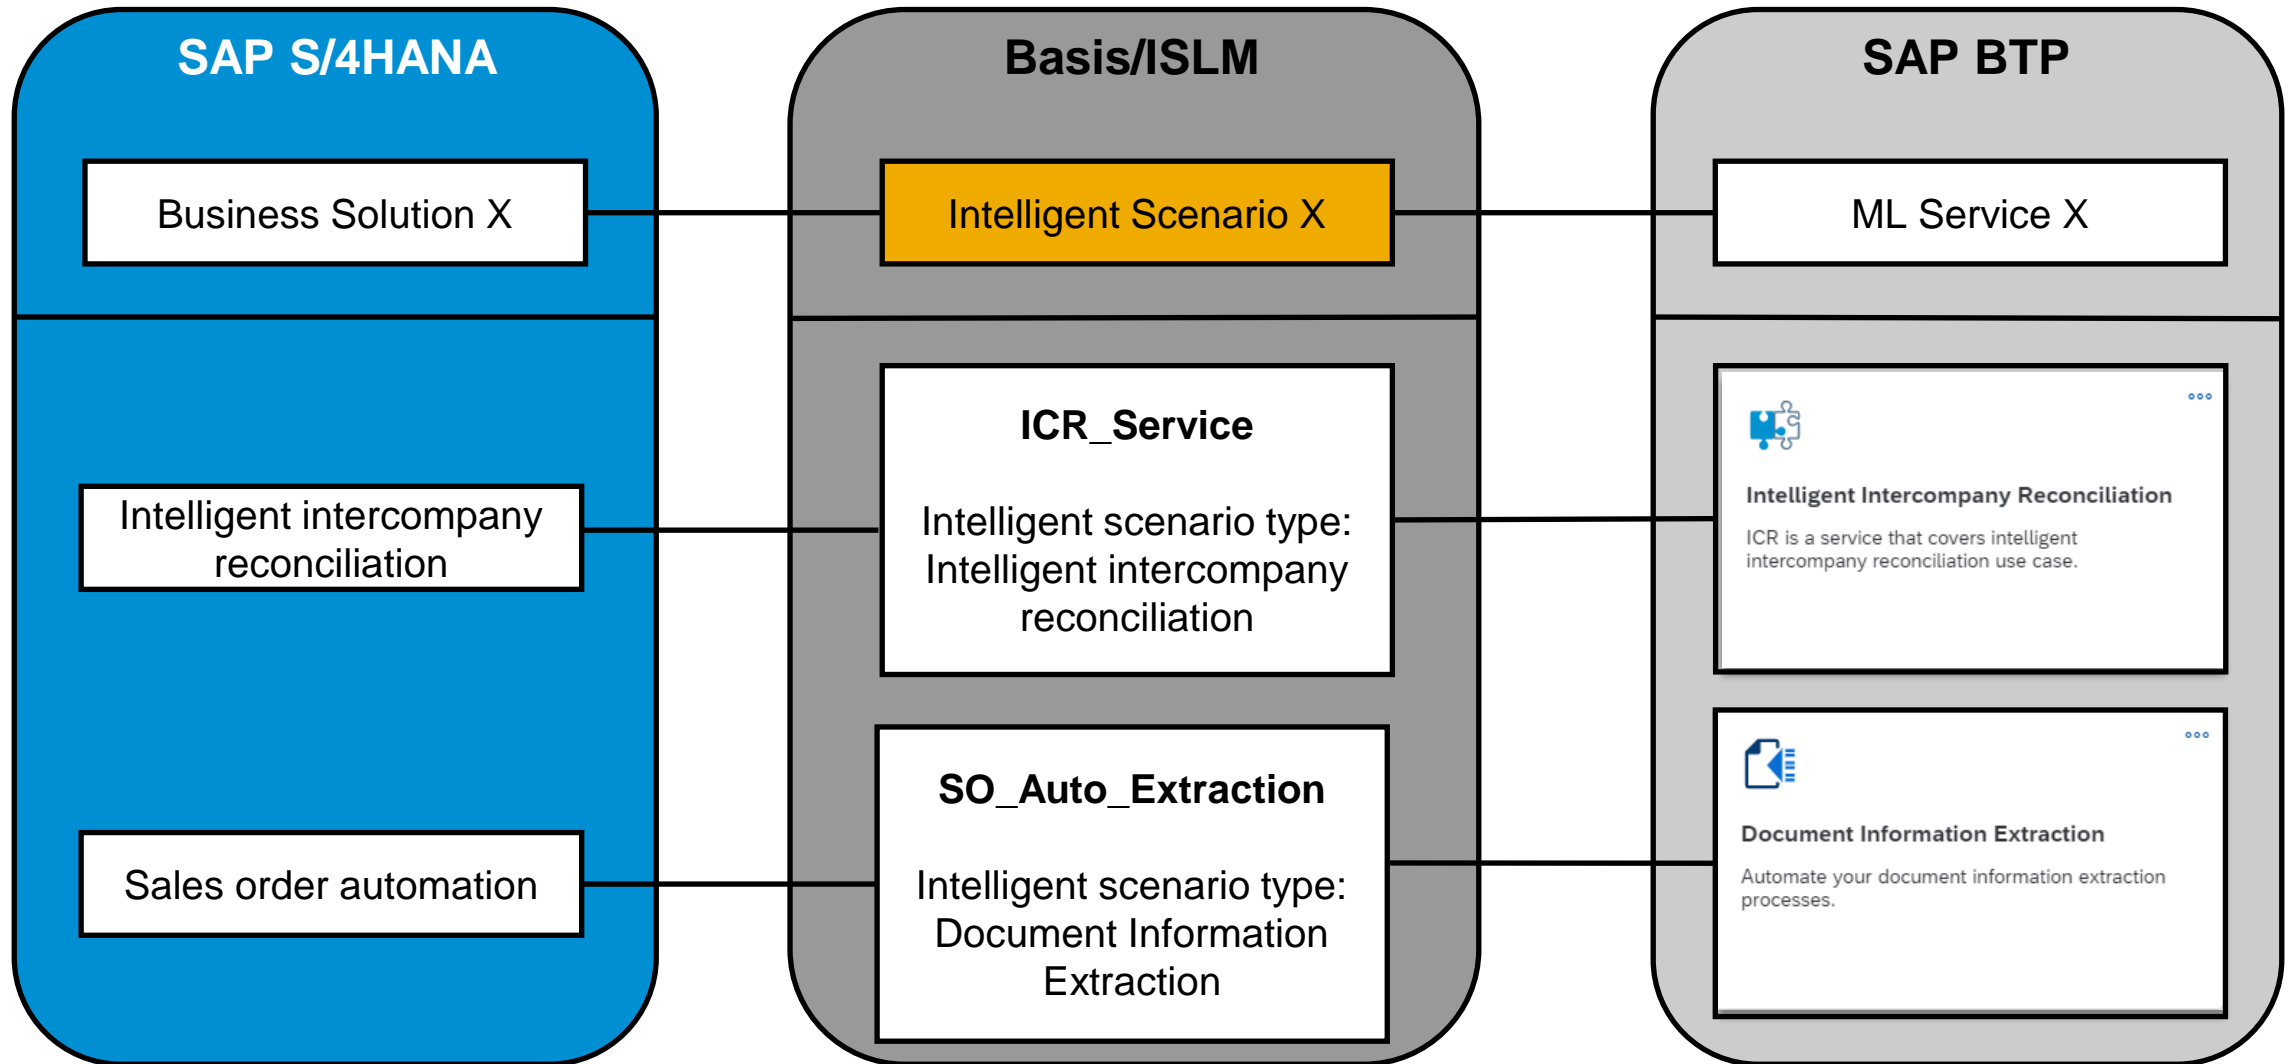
SAP S/4HANA

Business Solution X

Intelligent intercompany reconciliation

Sales order automation

Basis/ISLM

Intelligent Scenario X

ICR_Service

Intelligent scenario type: Intelligent intercompany reconciliation

SO_Auto_Extraction

Intelligent scenario type: Document Information Extraction

SAP BTP

ML Service X

Intelligent Intercompany Reconciliation

ICR is a service that covers intelligent intercompany reconciliation use case.

Document Information Extraction

Automate your document information extraction processes.